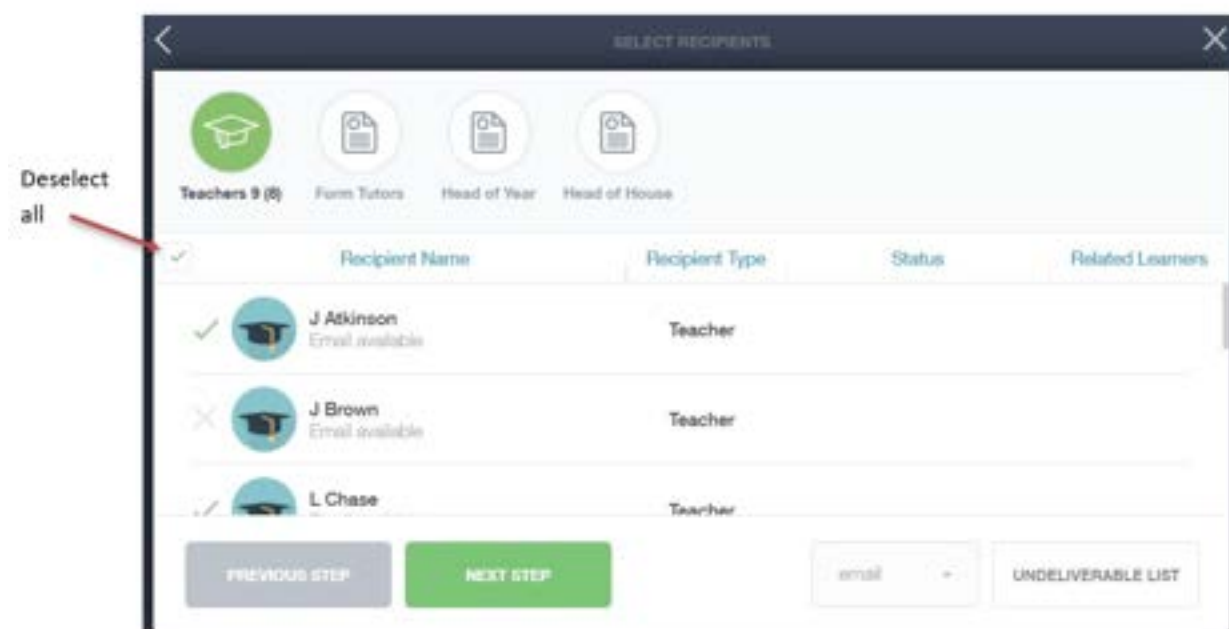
Deselect all

SELECT RECIPIENTS

Teachers 9 (8)
Form Tutors
Head of Year
Head of House

| | Recipient Name | Recipient Type | Status | Related Learners |
|---|---|---|---|---|
| ✓ | J Atkinson Email available | Teacher | | |
| ✕ | J Brown Email available | Teacher | | |
| ✓ | L Chase | Teacher | | |

PREVIOUS STEP
NEXT STEP
email
UNDELIVERABLE LIST